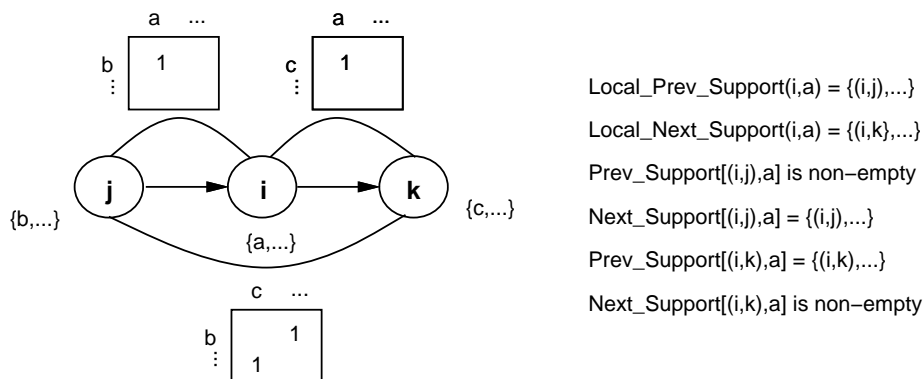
a ...
b
⋮
1

a ...
c
⋮
1

j
i
k

{b,...}
{a,...}
{c,...}

c ...
b
⋮
1
1

Local_Prev_Support(i,a) = {(i,j),...}

Local_Next_Support(i,a) = {(i,k},...}

Prev_Support[(i,j),a] is non−empty

Next_Support[(i,j),a] = {(i,j),...}

Prev_Support[(i,k),a] = {(i,k),...}

Next_Support[(i,k),a] is non−empty